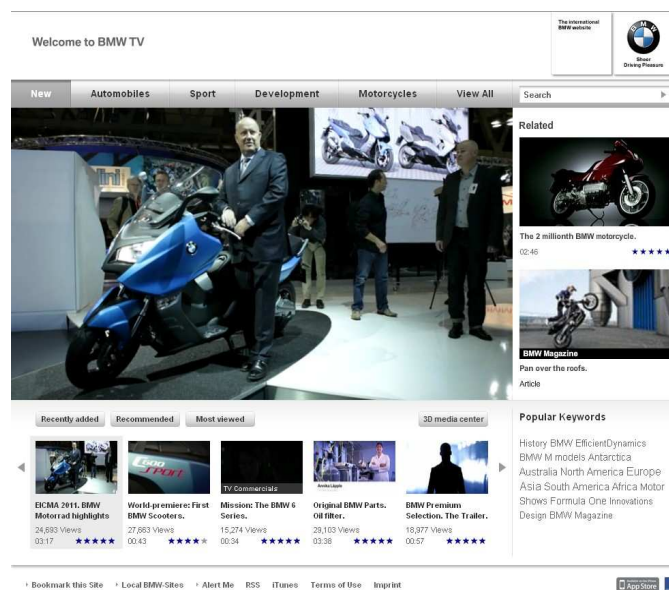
Welcome to BMW TV

The international BMW website

BMW

Sheer Driving Pleasure

New Automobiles Sport Development Motorcycles View All

Search

Related

The 2 millionth BMW motorcycle.

02:46 ★★★★

BMW Magazine

Pan over the roofs.

Article

Recently added Recommended Most viewed

3D media center

TV Commercials

EICMA 2011. BMW Motorrad highlights
24,693 Views
03:17 ★★★★★

World-premiere: First BMW Scooters.
27,663 Views
00:43 ★★★★★

Mission: The BMW 6 Series.
15,274 Views
00:34 ★★★★★

Original BMW Parts. Oil filter.
29,103 Views
03:38 ★★★★★

BMW Premium Selection. The Trailer.
18,977 Views
00:57 ★★★★★

Popular Keywords

History BMW EfficientDynamics BMW M models Antarctica Australia North America Europe Asia South America Africa Motor Shows Formula One Innovations Design BMW Magazine

Bookmark this Site Local BMW-Sites Alert Me RSS iTunes Terms of Use Imprint

App Store